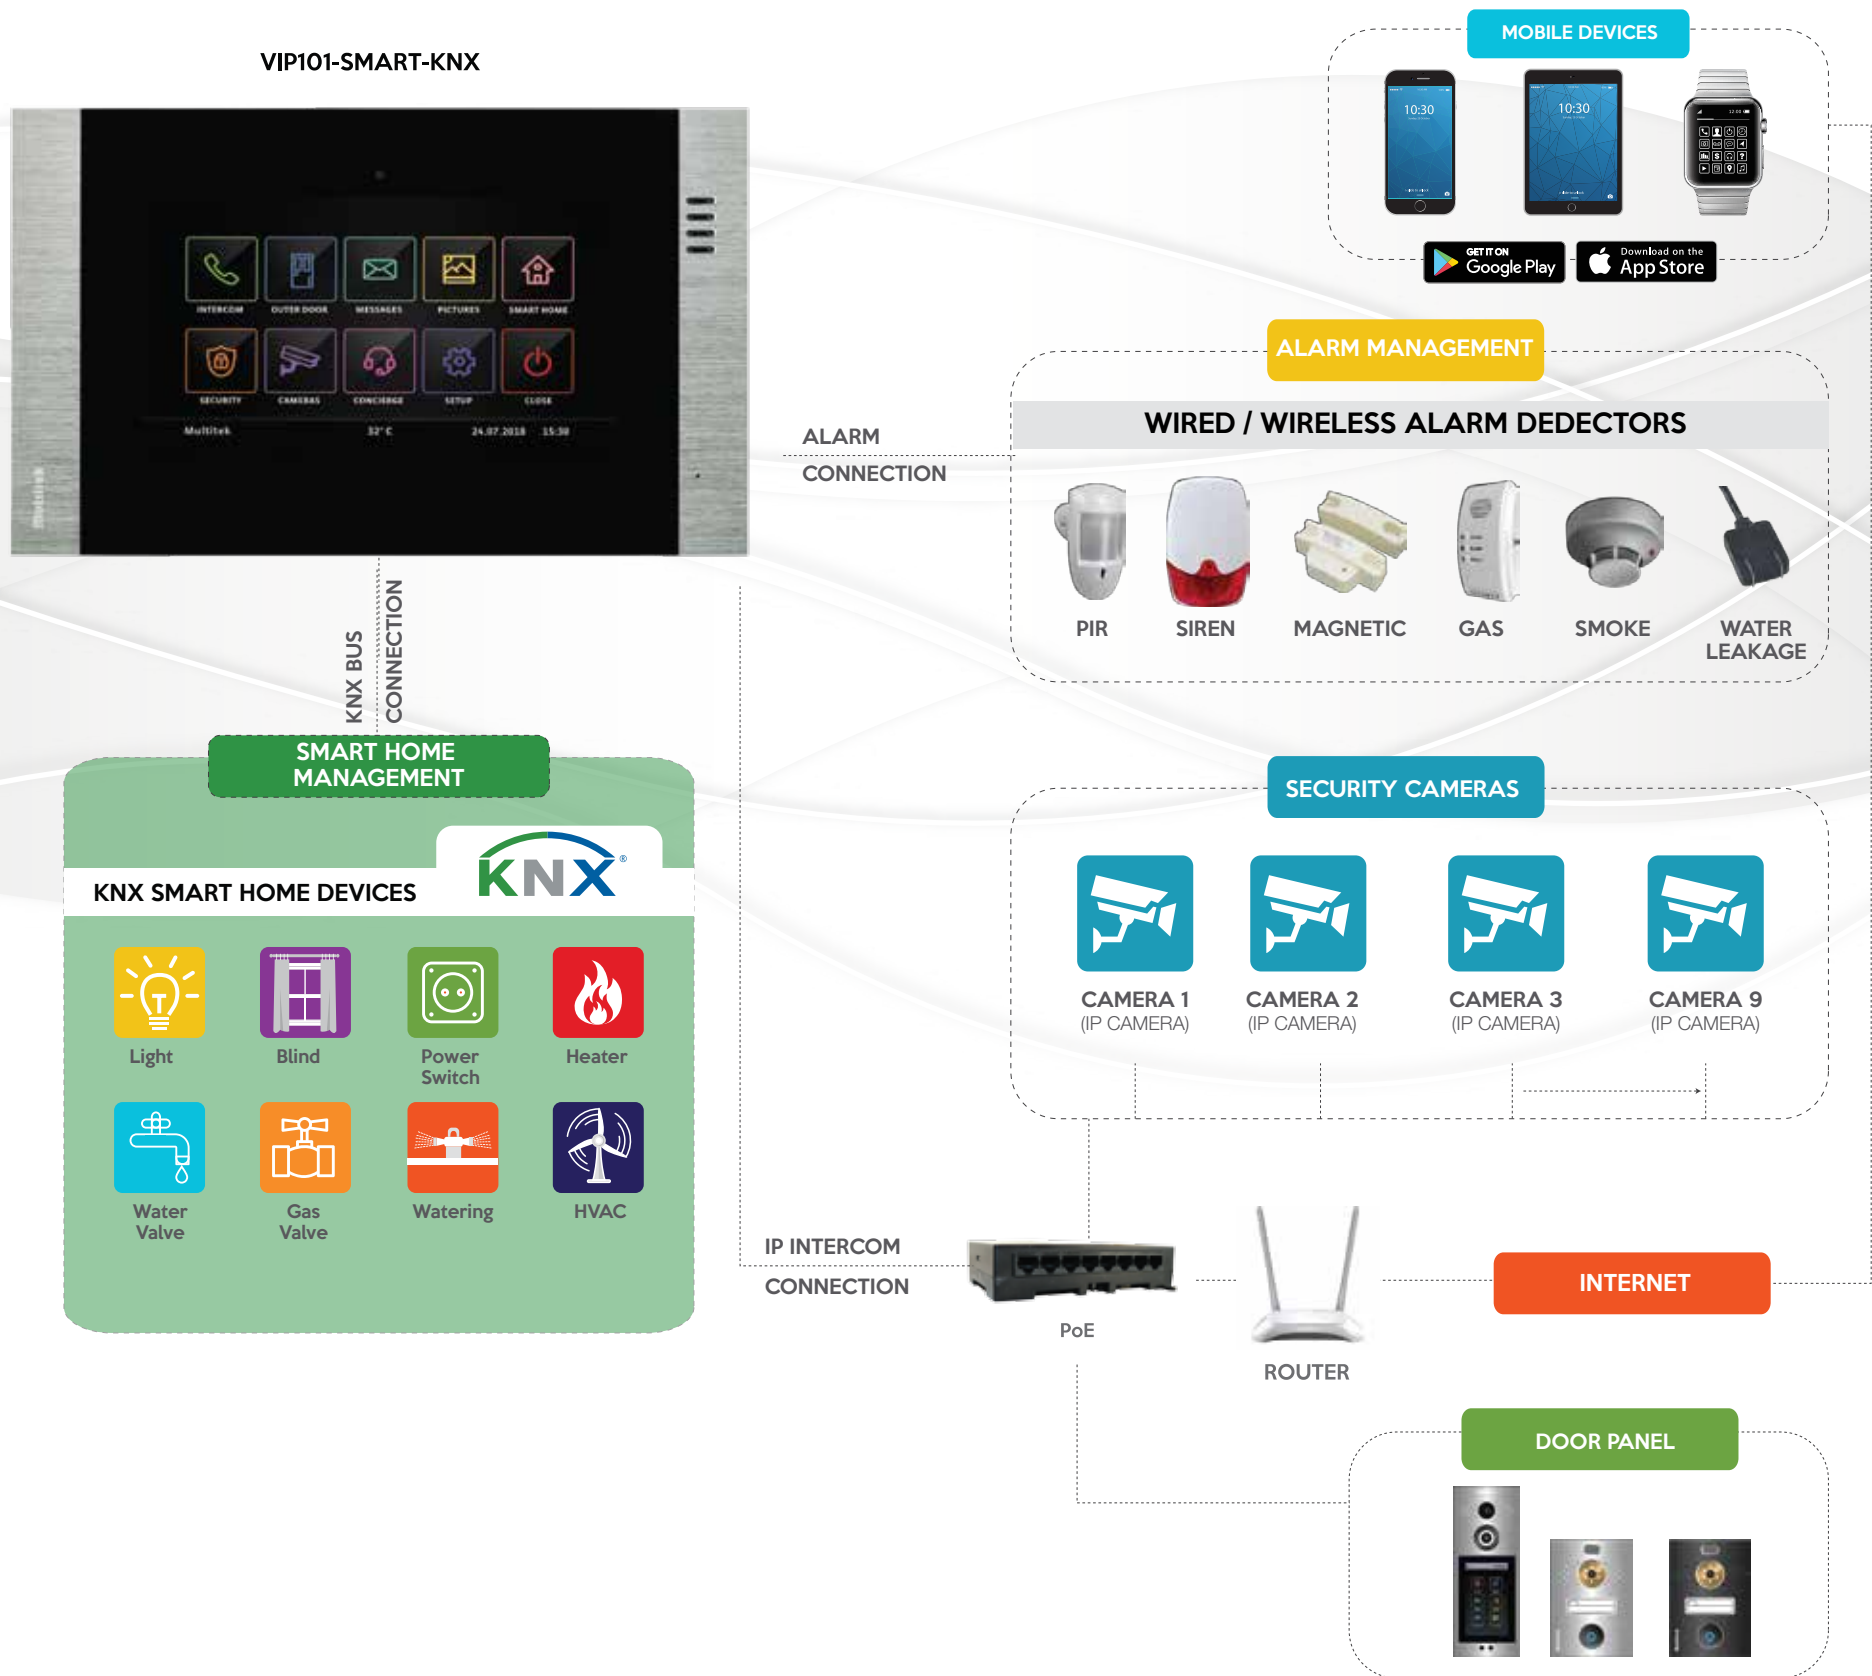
VIP101-SMART-KNX

INTERCOM OUTER DOOR MESSAGES PICTURES SMART HOME
SECURITY CAMERAS CONCIERGE SETUP CLOSE
Multitek 32°C 24.07.2018 15:38

Multitek

MOBILE DEVICES

10:30

10:30

GET IT ON Google Play

Download on the App Store

ALARM MANAGEMENT

WIRED / WIRELESS ALARM DEDECTORS

ALARM CONNECTION

PIR SIREN MAGNETIC GAS SMOKE WATER LEAKAGE

KNX BUS CONNECTION

SMART HOME MANAGEMENT

KNX SMART HOME DEVICES

KNX®

Light
Blind
Power Switch
Heater
Water Valve
Gas Valve
Watering
HVAC

SECURITY CAMERAS

CAMERA 1 (IP CAMERA)
CAMERA 2 (IP CAMERA)
CAMERA 3 (IP CAMERA)
CAMERA 9 (IP CAMERA)

IP INTERCOM CONNECTION

PoE

ROUTER

INTERNET

DOOR PANEL